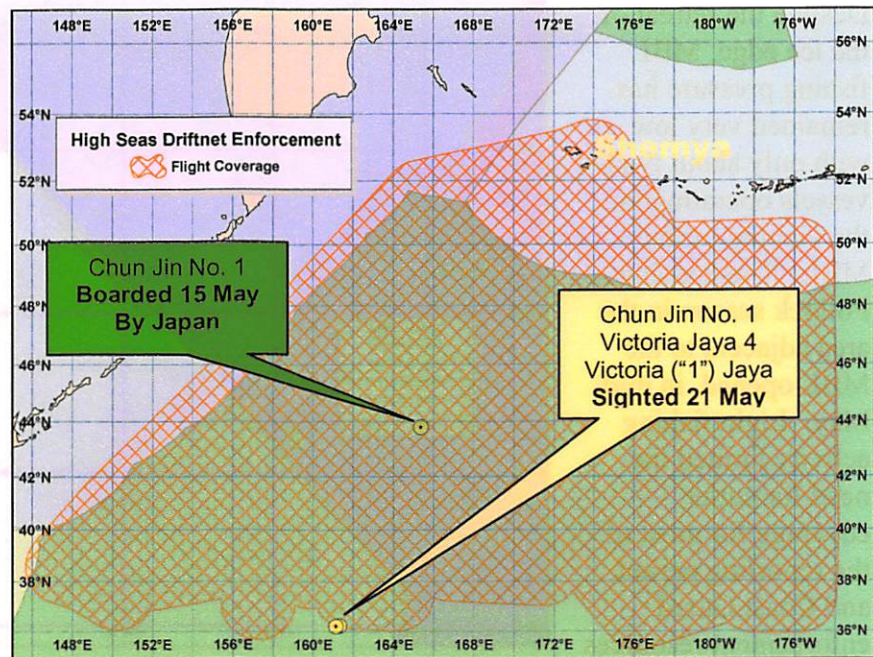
148°E 152°E 156°E 160°E 164°E 168°E 172°E 176°E 180°W 176°W

56°N

54°N 54°N

High Seas Driftnet Enforcement

Flight Coverage

Shemya

52°N 52°N

50°N 50°N

Chun Jin No. 1
**Boarded 15 May**
**By Japan**

48°N 48°N

Chun Jin No. 1
Victoria Jaya 4
Victoria ("1") Jaya
**Sighted 21 May**

46°N 46°N

44°N 44°N

42°N 42°N

40°N 40°N

38°N 38°N

36°N

148°E 152°E 156°E 160°E 164°E 168°E 172°E 176°E 180°W 176°W